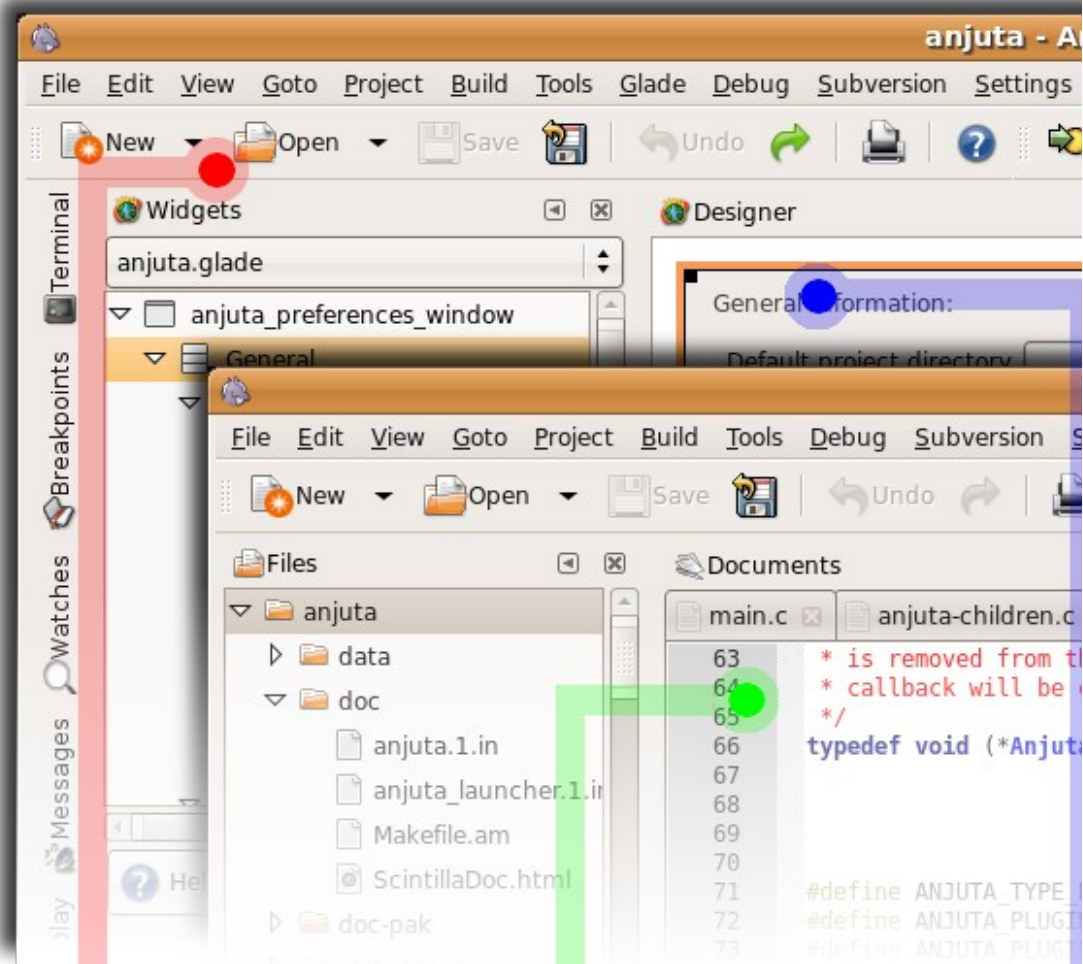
anjuta - An

File Edit View Goto Project Build Tools Glade Debug Subversion Settings

New Open Save Undo

Widgets

anjuta.glade

anjuta_preferences_window

General

Designer

General Information:

Default project directory

Terminal

Breakpoints

Watches

Messages

File Edit View Goto Project Build Tools Debug Subversion S

New Open Save Undo

Files

anjuta

data

doc

anjuta.1.in

anjuta_launcher.1.in

Makefile.am

ScintillaDoc.html

doc-pak

Documents

main.c

anjuta-children.c

63 * is removed from th
64 * callback will be c
65 */
66 typedef void (*Anjuta
67
68
69
70
71 #define ANJUTA_TYPE_
72 #define ANJUTA_PLUGI
73 #define ANJUTA_PLUGI